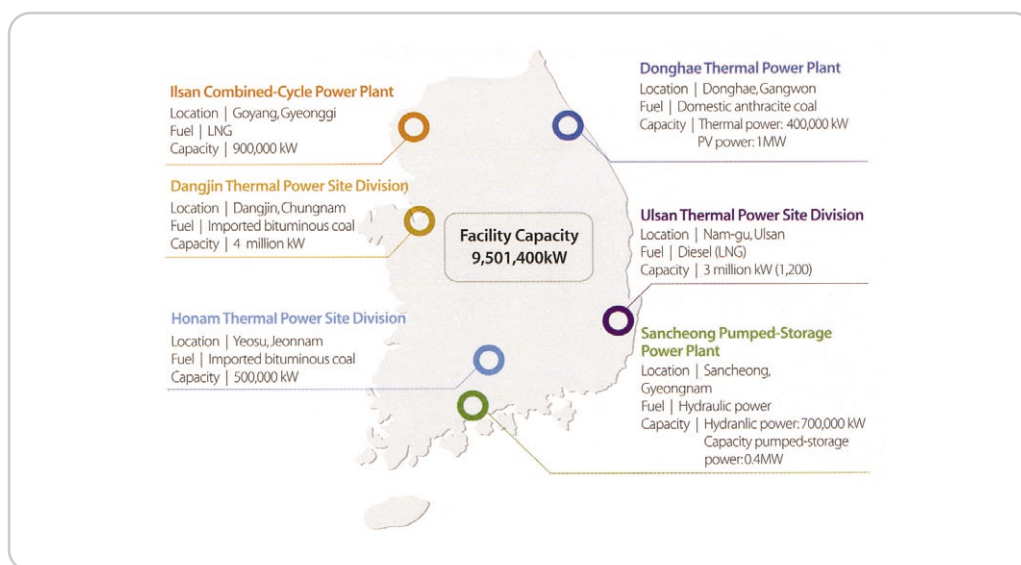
Ilsan Combined-Cycle Power Plant
Location | Goyang, Gyeonggi
Fuel | LNG
Capacity | 900,000 kW

Dangjin Thermal Power Site Division
Location | Dangjin, Chungnam
Fuel | Imported bituminous coal
Capacity | 4 million kW

Honam Thermal Power Site Division
Location | Yeosu, Jeonnam
Fuel | Imported bituminous coal
Capacity | 500,000 kW

Facility Capacity
9,501,400kW

Donghae Thermal Power Plant
Location | Donghae, Gangwon
Fuel | Domestic anthracite coal
Capacity | Thermal power: 400,000 kW
PV power: 1MW

Ulsan Thermal Power Site Division
Location | Nam-gu, Ulsan
Fuel | Diesel (LNG)
Capacity | 3 million kW (1,200)

Sancheong Pumped-Storage Power Plant
Location | Sancheong, Gyeongnam
Fuel | Hydraulic power
Capacity | Hydranlic power: 700,000 kW
Capacity pumped-storage power: 0.4MW